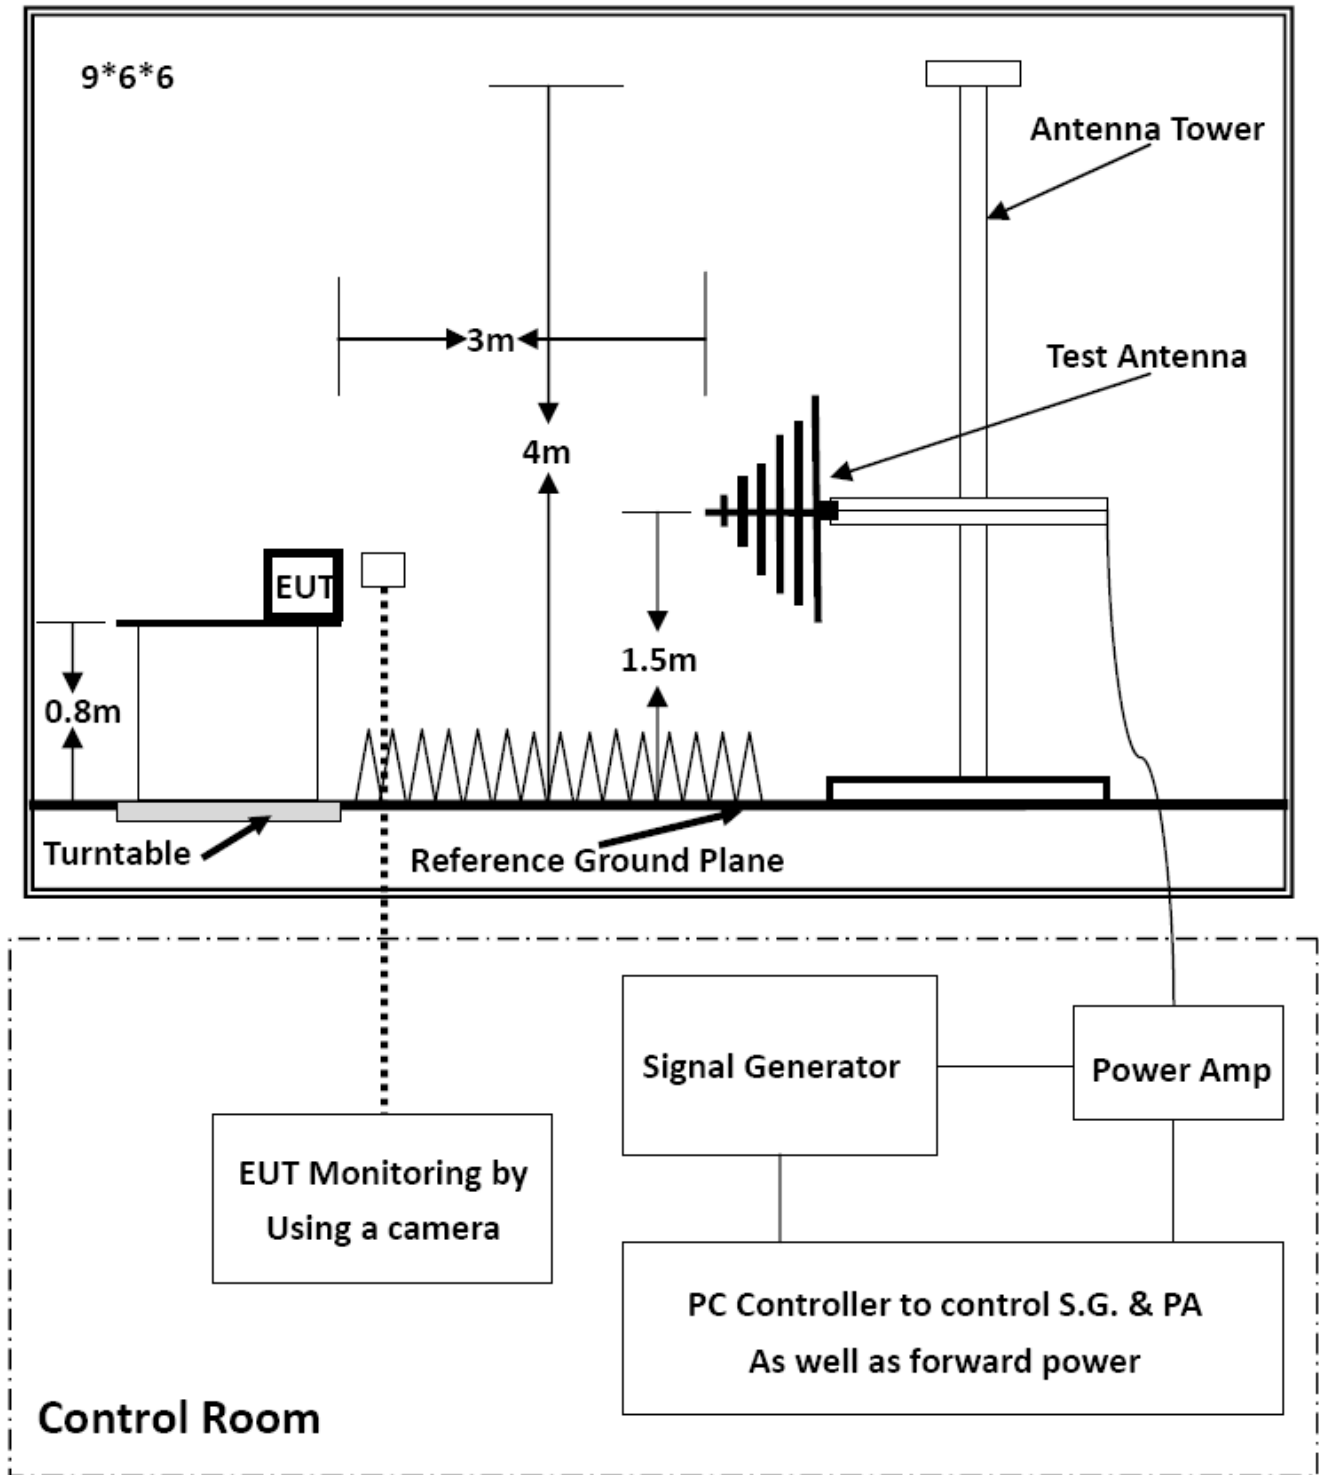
9*6*6

Antenna Tower

3m

Test Antenna

4m

EUT

1.5m

0.8m

Turntable

Reference Ground Plane

Signal Generator

Power Amp

EUT Monitoring by Using a camera

PC Controller to control S.G. & PA As well as forward power

Control Room